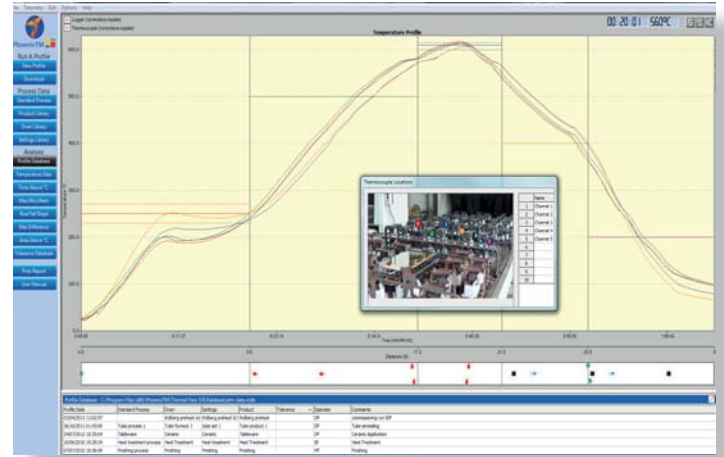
File Telemetry Edit Options Help

Logger Corrections Applied
Thermocouple Corrections Applied

00:20:01 560°C

PhoenixTM

Run A Profile
New Profile
Download
Process Data
Standard Process
Product Library
Oven Library
Settings Library
Analysis
Profile Database
Temperature Data
Time Above °C
Max/Min/Mean
Rise/Fall Slope
Max Difference
Area Above °C
Tolerance Database
Print Report
User Manual

Temperature Profile

600.0
500.0
400.0
300.0
200.0
100.0
0.0

Temperature °C

0:00:00
0:11:27
0:22:54
0:34:21
0:45:28
0:56:55
1:08:22

Time (hh:mm:ss)

0.0
8.5
17.0
25.5
33.9

Distance (m)

Thermocouple Locations

| | Name |
|---|---|
| 1 | Channel 1 |
| 2 | Channel 2 |
| 3 | Channel 3 |
| 4 | Channel 4 |
| 5 | Channel 5 |
| 6 | |
| 7 | |
| 8 | |
| 9 | |
| 10 | |

Profile Database - C:\Program Files (x86)\PhoenixTM\Thermal View 3.0\Database\phm-data.mdb

| Profile Date | Standard Process | Oven | Settings | Product | Tolerance | Operator | Comments |
|---|---|---|---|---|---|---|---|
| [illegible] | | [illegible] | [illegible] | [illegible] | | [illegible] | commissioning run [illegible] |
| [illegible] | Tube process 1 | Tube furnace 1 | tube set 1 | Tube product 1 | | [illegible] | Tube annealing |
| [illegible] | Tableware | Ceramic | Ceramic | Tableware | | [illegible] | Ceramic Application |
| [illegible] | Heat treatment process | Heat Treatment | Heat treatment | Heat Treatment | | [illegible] | Heat Treatment |
| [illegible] | Finishing process | Finishing | Finishing | Finishing | | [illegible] | Finishing |